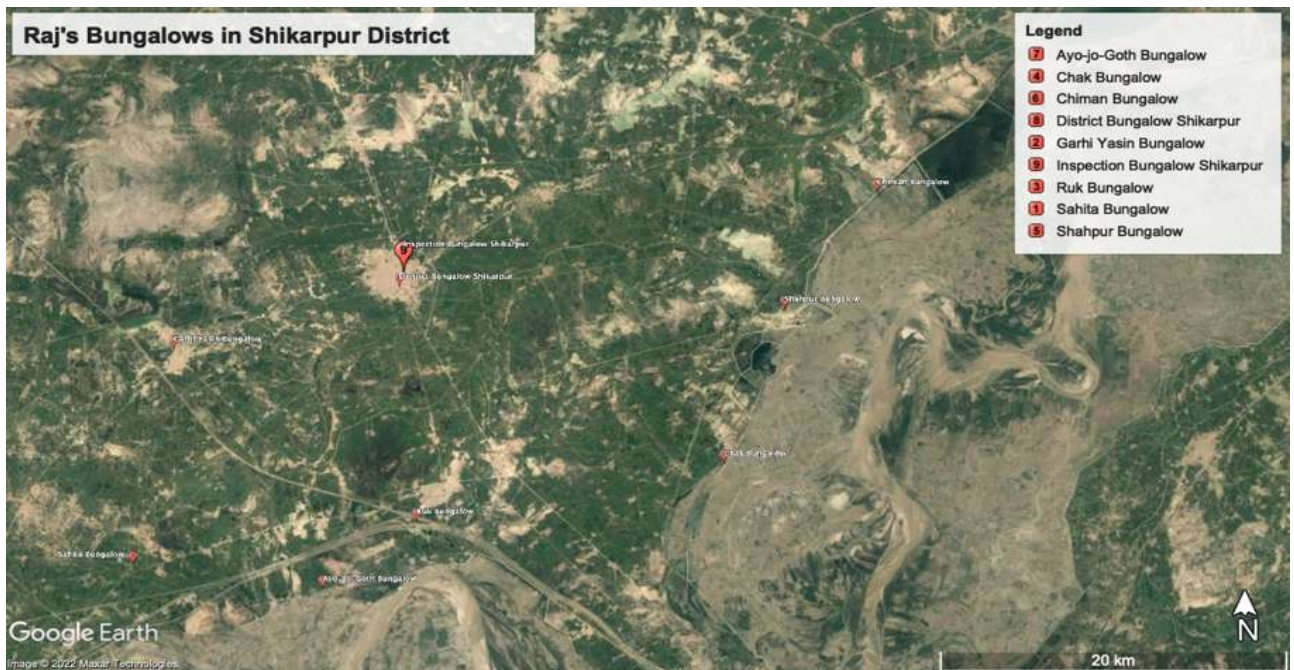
Raj's Bungalows in Shikarpur District

Legend
7 Ayo-jo-Goth Bungalow
4 Chak Bungalow
6 Chiman Bungalow
8 District Bungalow Shikarpur
2 Garhi Yasin Bungalow
9 Inspection Bungalow Shikarpur
3 Ruk Bungalow
1 Sahita Bungalow
5 Shahpur Bungalow

Chiman Bungalow
Inspection Bungalow Shikarpur
District Bungalow Shikarpur
Shahpur Bungalow
Garhi Yasin Bungalow
Ruk Bungalow
Chak Bungalow
Sahita Bungalow
Ayo-jo-Goth Bungalow

Google Earth
Image © 2022 Maxar Technologies
20 km
N